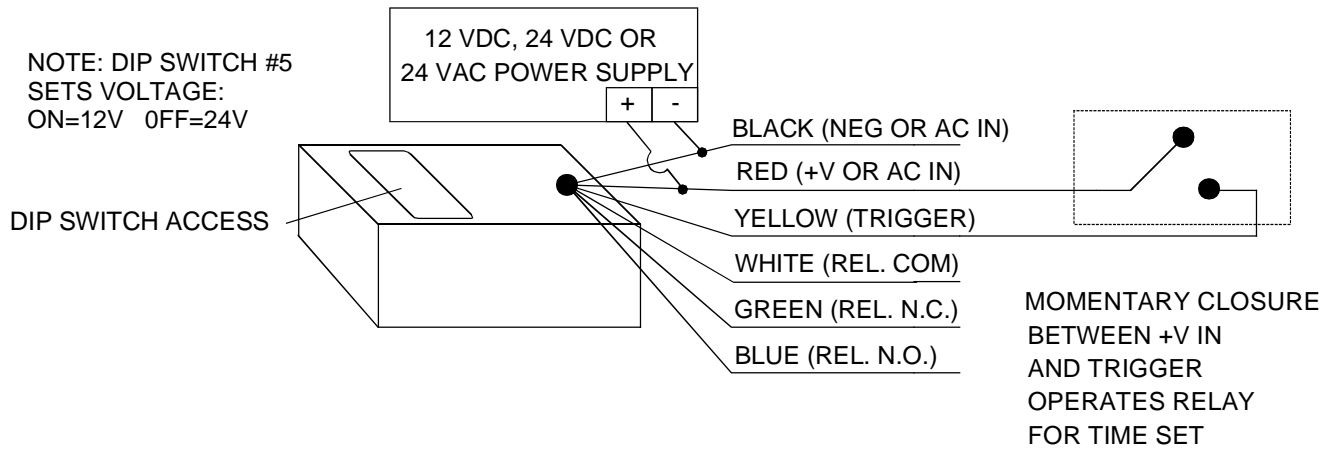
NOTE: DIP SWITCH #5
SETS VOLTAGE:
ON=12V 0FF=24V

12 VDC, 24 VDC OR
24 VAC POWER SUPPLY

+ -

BLACK (NEG OR AC IN)

RED (+V OR AC IN)

DIP SWITCH ACCESS

YELLOW (TRIGGER)

WHITE (REL. COM)

GREEN (REL. N.C.)

BLUE (REL. N.O.)

MOMENTARY CLOSURE
BETWEEN +V IN
AND TRIGGER
OPERATES RELAY
FOR TIME SET